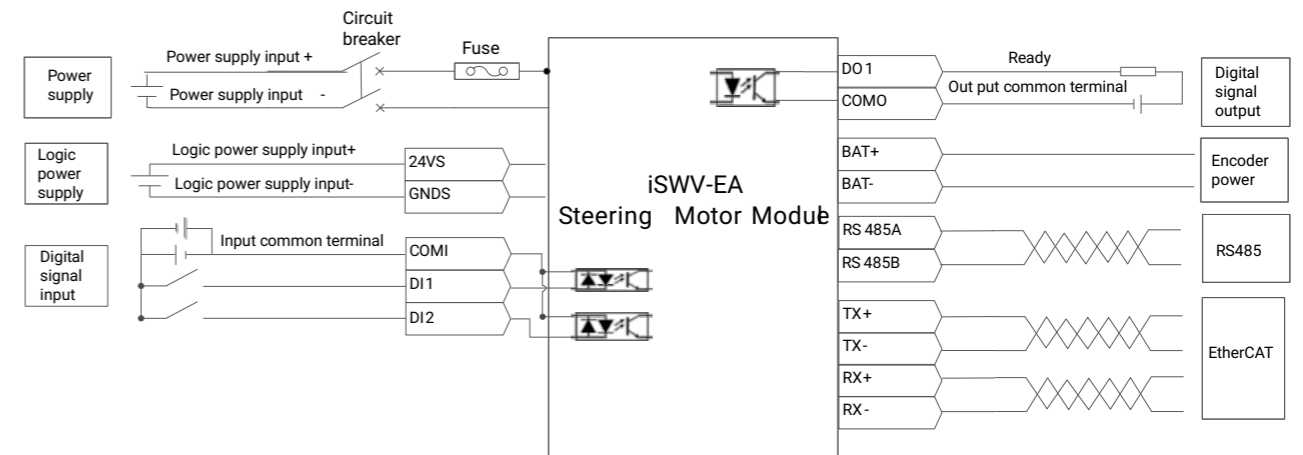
Circuit breaker

Fuse

Power supply

Power supply input +

Power supply input -

Ready

DO 1

COMO

Out put common terminal

Digital signal output

Logic power supply

Logic power supply input+

Logic power supply input-

24VS

GNDS

iSWV-EA
Steering Motor Module

BAT+

BAT-

Encoder power

Digital signal input

Input common terminal

COMI

DI1

DI2

RS 485A

RS 485B

RS485

TX+

TX-

RX+

RX-

EtherCAT